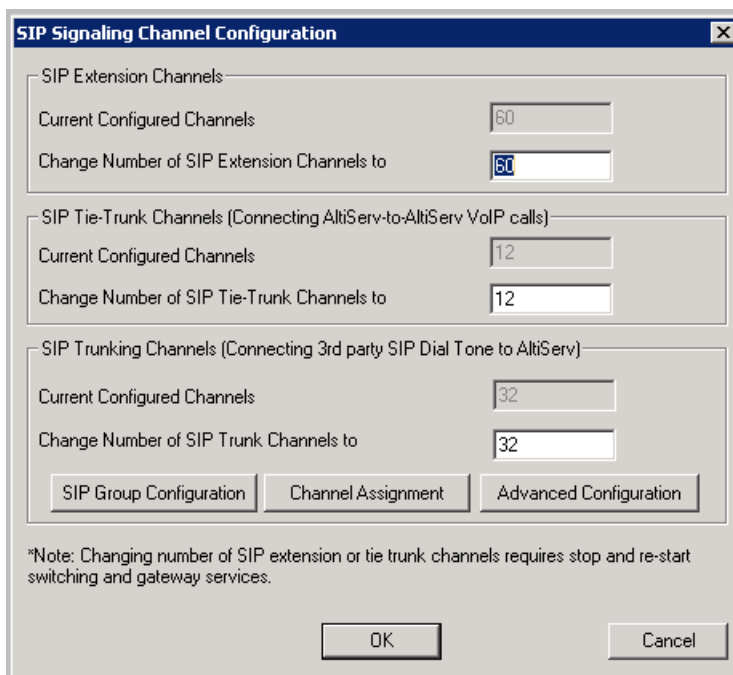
SIP Signaling Channel Configuration

SIP Extension Channels

Current Configured Channels 60

Change Number of SIP Extension Channels to 60

SIP Tie-Trunk Channels (Connecting AltiServ-to-AltiServ VoIP calls)

Current Configured Channels 12

Change Number of SIP Tie-Trunk Channels to 12

SIP Trunking Channels (Connecting 3rd party SIP Dial Tone to AltiServ)

Current Configured Channels 32

Change Number of SIP Trunk Channels to 32

SIP Group Configuration
Channel Assignment
Advanced Configuration

*Note: Changing number of SIP extension or tie trunk channels requires stop and re-start switching and gateway services.

OK
Cancel